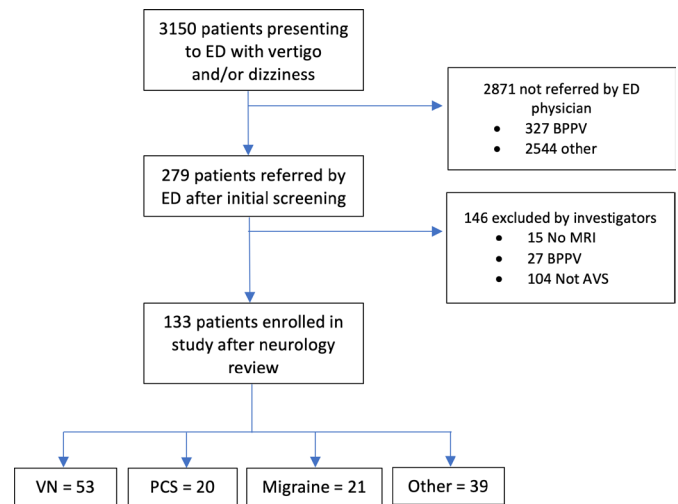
3150 patients presenting to ED with vertigo and/or dizziness

2871 not referred by ED physician
- 327 BPPV
- 2544 other

279 patients referred by ED after initial screening

146 excluded by investigators
- 15 No MRI
- 27 BPPV
- 104 Not AVS

133 patients enrolled in study after neurology review

VN = 53

PCS = 20

Migraine = 21

Other = 39